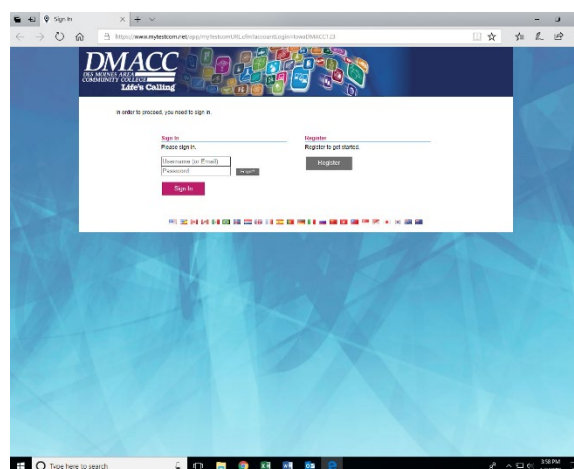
Sign In

https://www.mytestcom.net/app/mytestcomURL.cfm?accountLogin=iowaDMACC1.cf

DMACC
DES MOINES AREA COMMUNITY COLLEGE
Life's Calling

In order to proceed, you need to sign in.

Sign In
Please sign in.
Username (or Email)
Password
Forgot?
Sign In

Register
Register to get started.
Register

Type here to search

3:58 PM